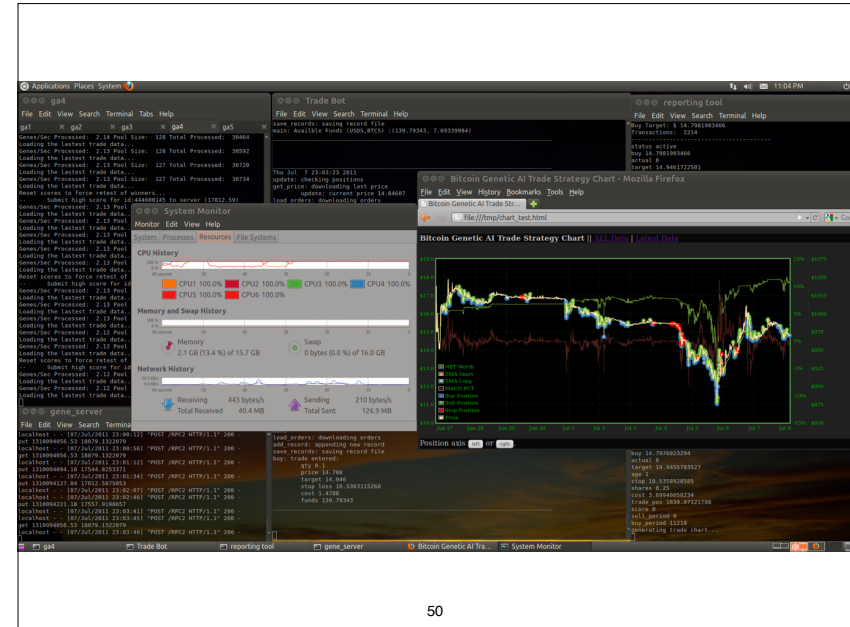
Applications Places System
11:04 PM

ga4
File Edit View Search Terminal Tabs Help
ga1 ga2 ga3 ga4 ga5
Genes/Sec Processed: 2.14 Pool Size: 128 Total Processed: 30464
Loading the lastest trade data...
Genes/Sec Processed: 2.13 Pool Size: 128 Total Processed: 30592
Loading the lastest trade data...
Genes/Sec Processed: 2.13 Pool Size: 127 Total Processed: 30720
Loading the lastest trade data...
Genes/Sec Processed: 2.13 Pool Size: 127 Total Processed: 30734
Loading the lastest trade data...
Reset scores to force retest of winners...
Submit high score for id:444608145 to server (17812.59)
Genes/Sec Processed: 2.12

Trade Bot
File Edit View Search Terminal Help
save_records: saving record file
main: Availble Funds (USDS,BTCS) :(139.79343, 7.69339984)
Thu Jul 7 23:03:23 2011
update: checking positions
get_price: downloading last price
update: current price 14.84607
load_orders: downloading orders

reporting tool
File Edit View Search Terminal Help
Buy Target: $ 14.7981903466
Transactions: 2214
status active
buy 14.7981903466
actual 0
target 14.9461722501

System Monitor
Monitor Edit View Help
System Processes Resources File Systems
CPU History
CPU1 100.0% CPU2 100.0% CPU3 100.0% CPU4 100.0% CPU5 100.0% CPU6 100.0%
Memory and Swap History
Memory 2.1 GB (13.4 %) of 15.7 GB
Swap 0 bytes (0.0 %) of 16.0 GB
Network History
Receiving 443 bytes/s Total Received 40.4 MB
Sending 210 bytes/s Total Sent 126.9 MB

Bitcoin Genetic AI Trade Strategy Chart - Mozilla Firefox
File Edit View History Bookmarks Tools Help
Bitcoin Genetic AI Trade Str...
file:///tmp/chart_test.html
Bitcoin Genetic AI Trade Strategy Chart || ALL Data | Latest Data
NET Worth
EMA Short
EMA Long
MACD PCT
Buy Position
Sell Position
Stop Position
Price
Position axis left or right

gene_server
File Edit View Search Terminal Help
localhost - - [07/Jul/2011 23:00:12] "POST /RPC2 HTTP/1.1" 200 -
localhost - - [07/Jul/2011 23:01:12] "POST /RPC2 HTTP/1.1" 200 -
localhost - - [07/Jul/2011 23:01:34] "POST /RPC2 HTTP/1.1" 200 -
localhost - - [07/Jul/2011 23:02:07] "POST /RPC2 HTTP/1.1" 200 -
localhost - - [07/Jul/2011 23:03:41] "POST /RPC2 HTTP/1.1" 200 -
localhost - - [07/Jul/2011 23:03:45] "POST /RPC2 HTTP/1.1" 200 -

load_orders: downloading orders
add_record: appending new record
save_records: saving record file
buy: trade entered:
qty 0.1
price 14.788
target 14.946
stop loss 10.5363115266
cost 1.4788
funds 139.79343

buy 14.7976023294
actual 0
target 14.9455783527
stop 10.5350928505
shares 0.25
cost 3.69940058234
score 0
sell_period 0
buy_period 15218
generating trade chart...

ga4 Trade Bot reporting tool gene_server Bitcoin Genetic AI Tra... System Monitor

50